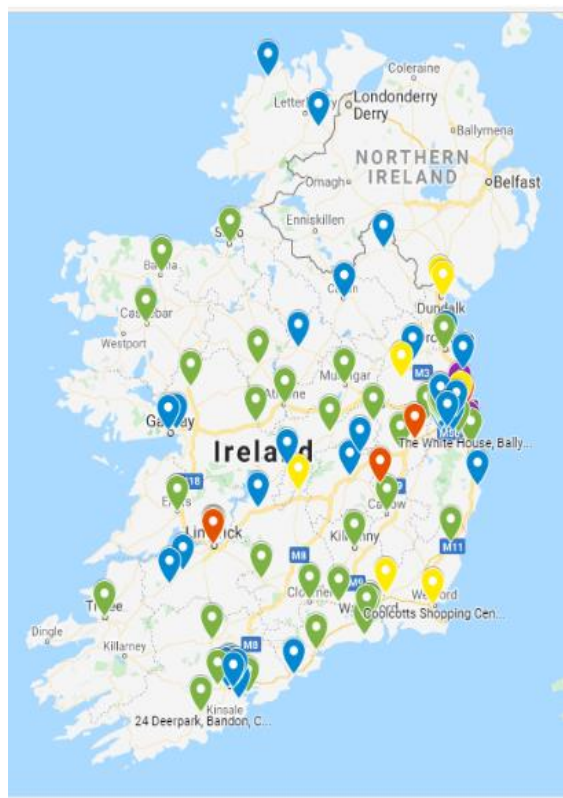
Coleraine
Letterkenny
Londonderry
Derry
Ballymena
NORTHERN
IRELAND
Omagh
Belfast
Enniskillen
Sligo
Ballina
Cavan
Dundalk
Castlebar
Westport
Drogheda
M3
Mullingar
Athlone
Galway
Ireland
The White House, Bally...
M18
Ennis
Carlow
Limerick
Kilkenny
M11
M8
Tralee
Clonmel
M9
Waterford
Wexford
Dingle
Killarney
Coolcotts Shopping Cen...
M8
Kinsale
24 Deerpark, Bandon, C...